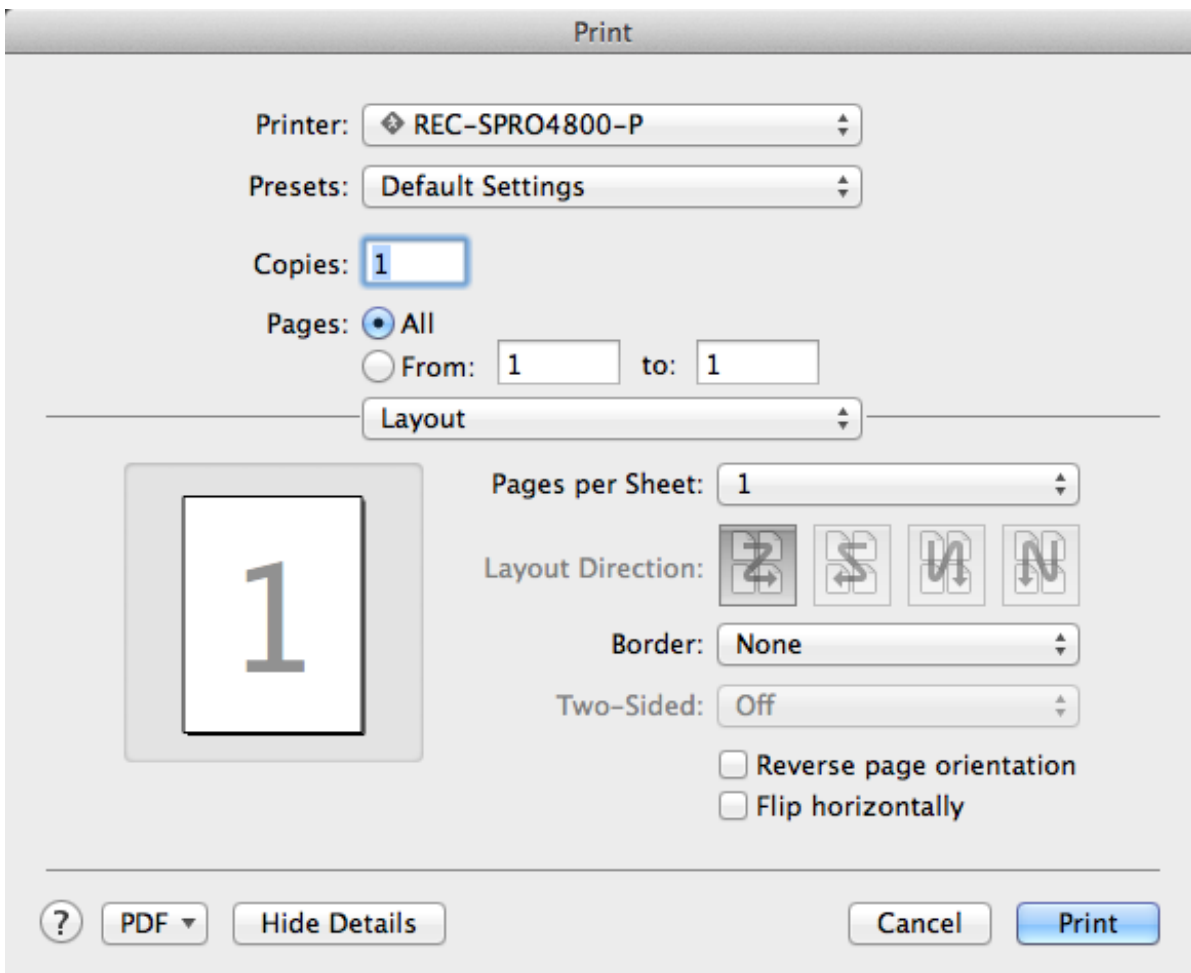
Print

Printer: REC-SPRO4800-P

Presets: Default Settings

Copies: 1

Pages: All
From: 1 to: 1

Layout

1

Pages per Sheet: 1

Layout Direction:

Border: None

Two-Sided: Off

Reverse page orientation
Flip horizontally

? PDF ▾ Hide Details Cancel Print